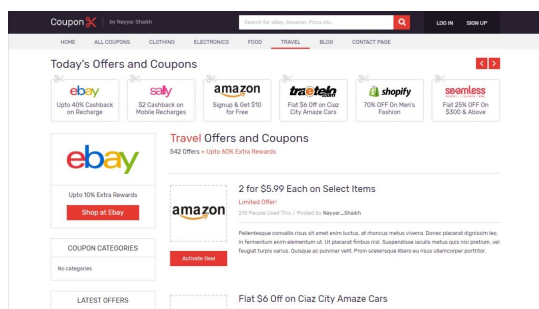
Coupon | by Nayyar Shaikh

Search for eBay, Amazon, Pizza etc.

LOG IN SIGN UP

HOME ALL COUPONS CLOTHING ELECTRONICS FOOD TRAVEL BLOG CONTACT PAGE

Today's Offers and Coupons

< >

ebay
Upto 40% Cashback on Recharge

sally
$2 Cashback on Mobile Recharges

amazon
Signup & Get $10 for Free

travelchin
Flat $6 Off on Ciaz City Amaze Cars

shopify
70% OFF On Men's Fashion

seamless
Flat 25% OFF On $300 & Above

ebay

Upto 10% Extra Rewards

Shop at Ebay

COUPON CATEGORIES

No categories

LATEST OFFERS

Travel Offers and Coupons

542 Offers + Upto 60% Extra Rewards

amazon

Activate Deal

2 for $5.99 Each on Select Items

Limited Offer!

210 People Used This / Posted by Nayyar_Shaikh

Pellentesque convallis risus sit amet enim luctus, at rhoncus metus viverra. Donec placerat dignissim leo, in fermentum enim elementum ut. Ut placerat finibus nisl. Suspendisse iaculis metus quis nisi pretium, vel feugiat turpis varius. Quisque ac pulvinar velit. Proin scelerisque libero eu risus ullamcorper porttitor.

Flat $6 Off on Ciaz City Amaze Cars